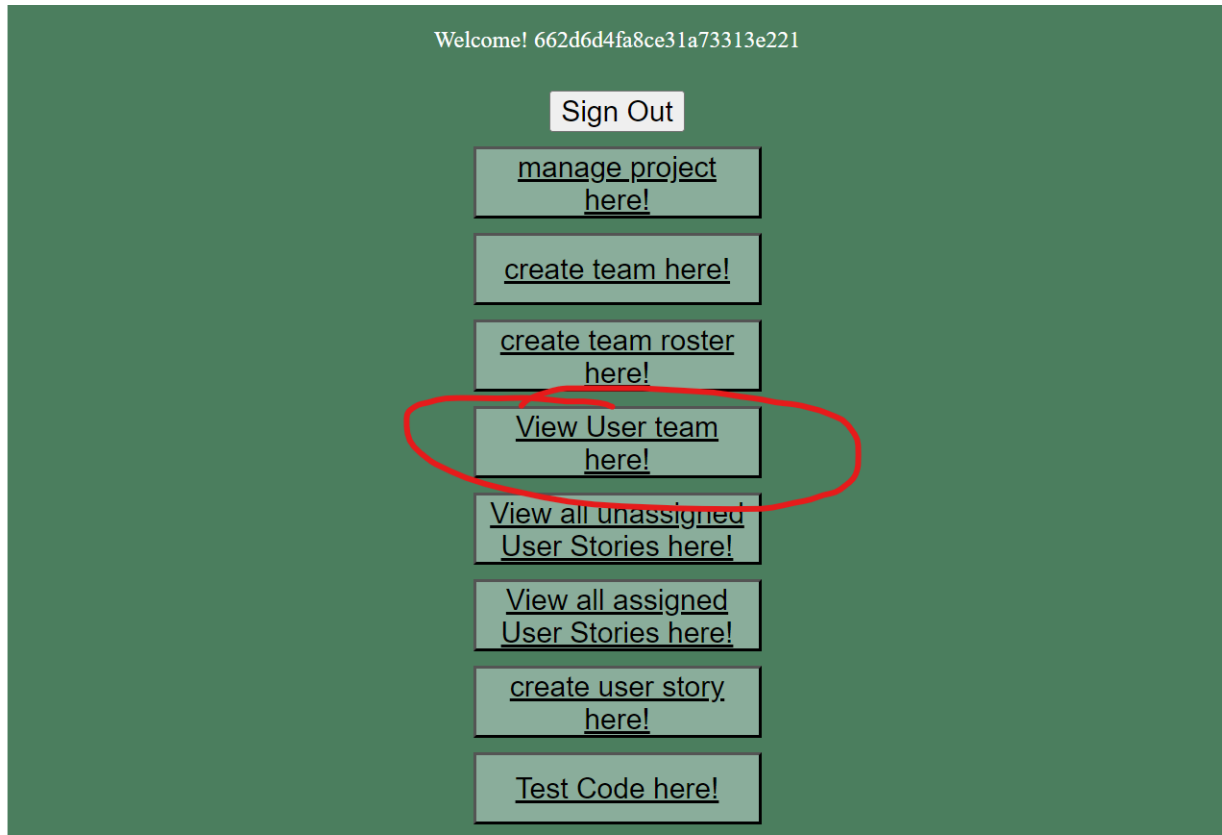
Welcome! 662d6d4fa8ce31a73313e221

Sign Out

manage project here!

create team here!

create team roster here!

View User team here!

View all unassigned User Stories here!

View all assigned User Stories here!

create user story here!

Test Code here!